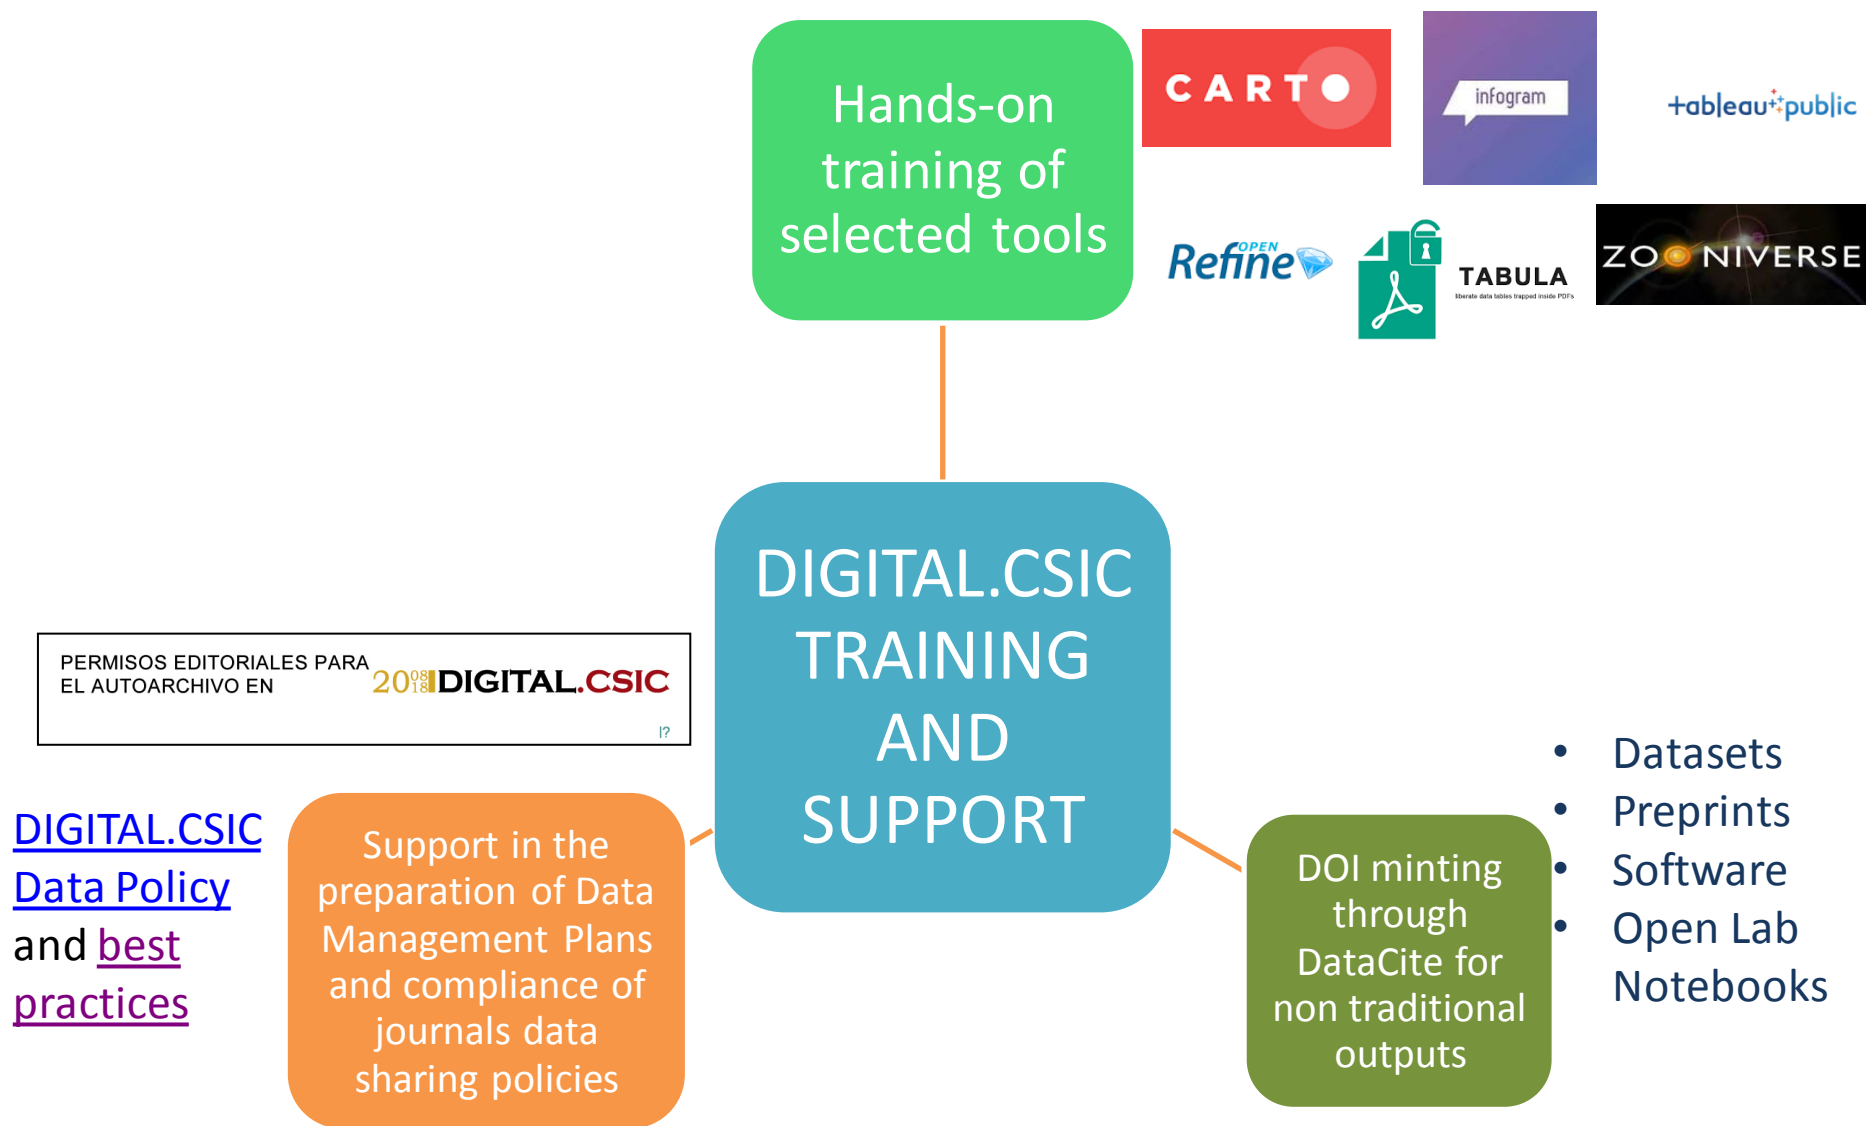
Hands-on training of selected tools

CARTO

infogram

+ableau+public

OPEN Refine

TABULA
liberate data tables trapped inside PDFs

ZOONIVERSE

DIGITAL.CSIC TRAINING AND SUPPORT

PERMISOS EDITORIALES PARA EL AUTOARCHIVO EN 2008 2018 DIGITAL.CSIC

!?

DIGITAL.CSIC Data Policy and best practices

Support in the preparation of Data Management Plans and compliance of journals data sharing policies

DOI minting through DataCite for non traditional outputs

• Datasets
• Preprints
• Software
• Open Lab Notebooks